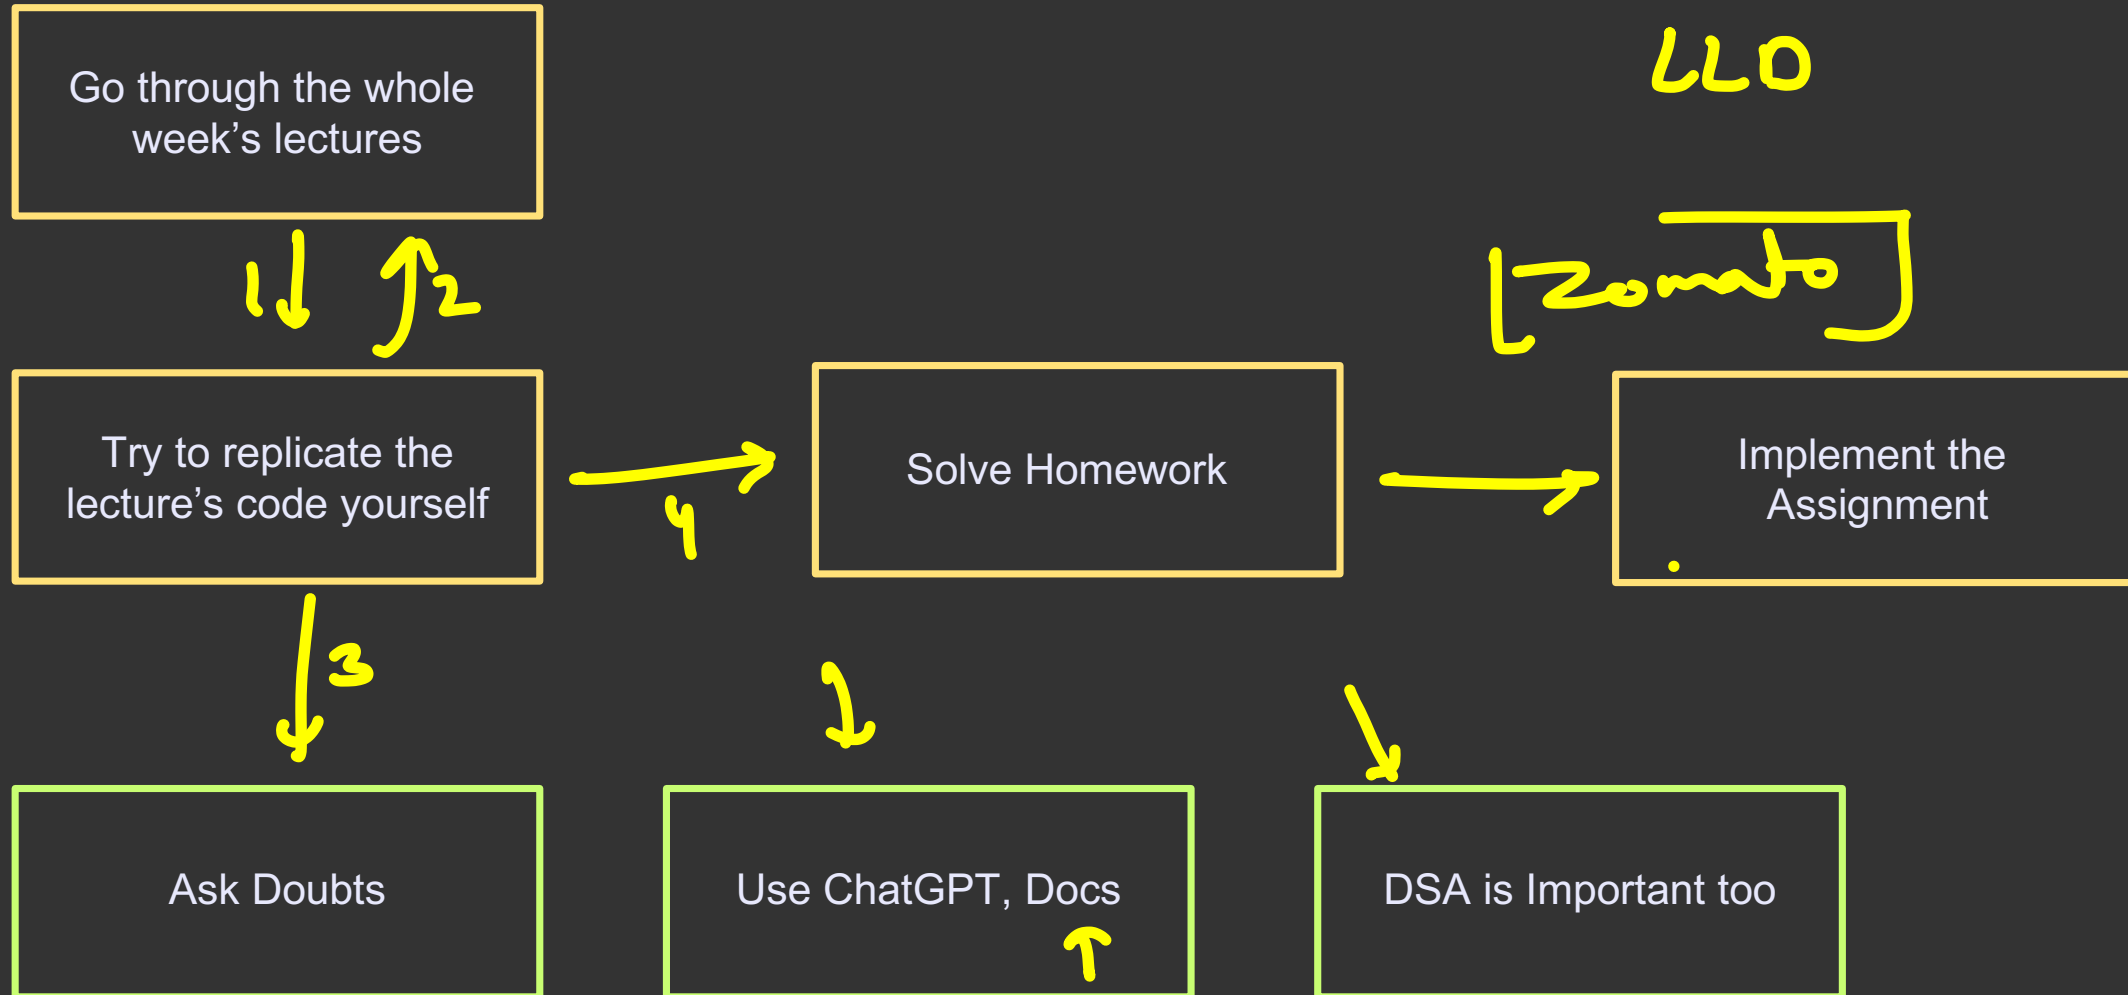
Go through the whole week's lectures

1

2

LLD

[Zomato]

Try to replicate the lecture's code yourself

4

Solve Homework

Implement the Assignment

3

Ask Doubts

Use ChatGPT, Docs

DSA is Important too